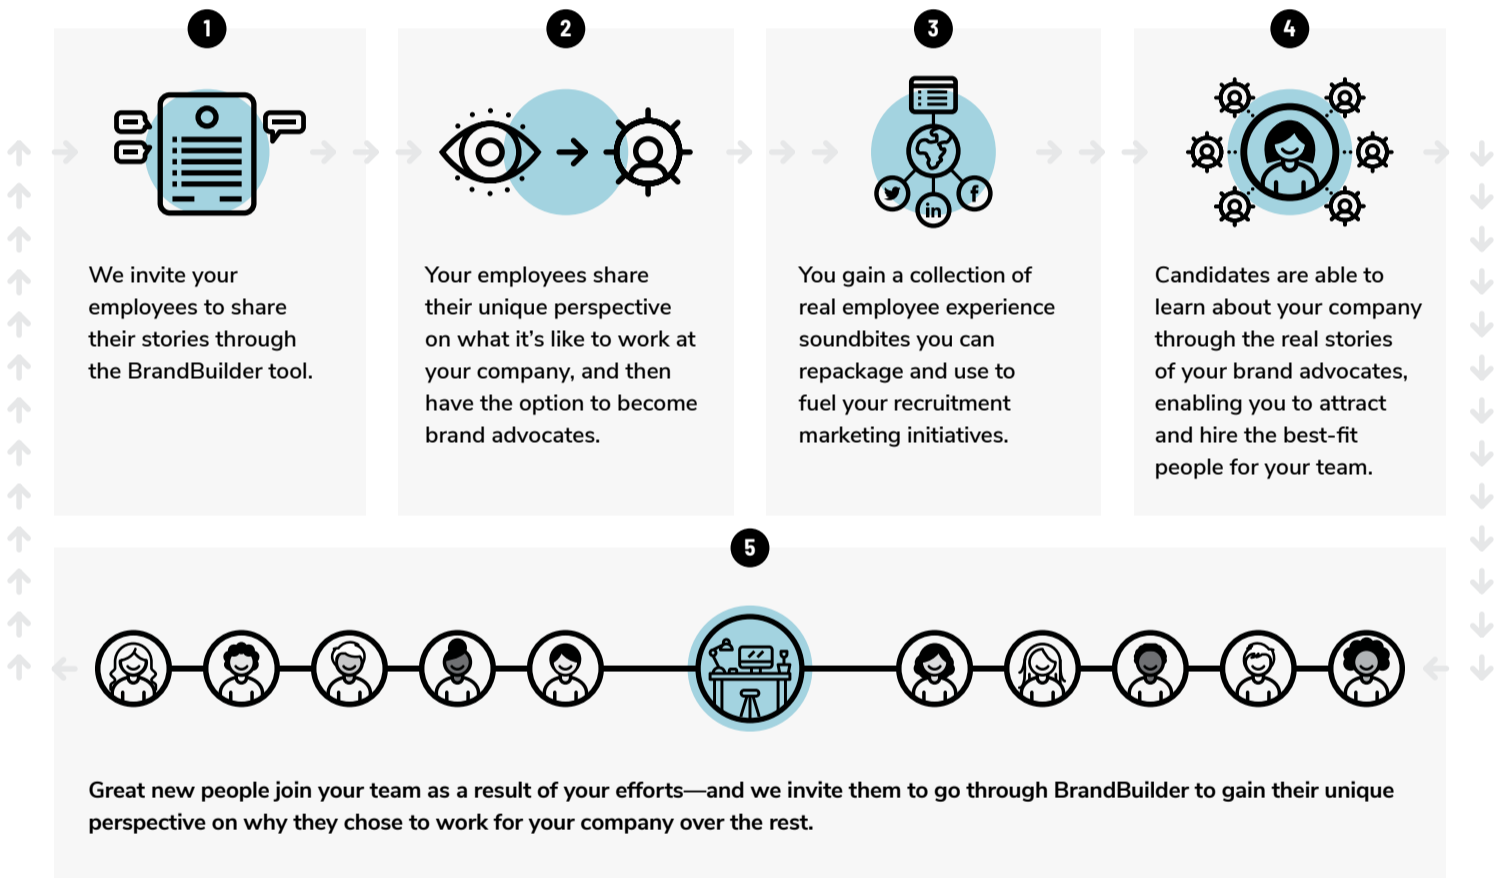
1

We invite your employees to share their stories through the BrandBuilder tool.

2

Your employees share their unique perspective on what it's like to work at your company, and then have the option to become brand advocates.

3

in

You gain a collection of real employee experience soundbites you can repackage and use to fuel your recruitment marketing initiatives.

4

Candidates are able to learn about your company through the real stories of your brand advocates, enabling you to attract and hire the best-fit people for your team.

5

Great new people join your team as a result of your efforts—and we invite them to go through BrandBuilder to gain their unique perspective on why they chose to work for your company over the rest.